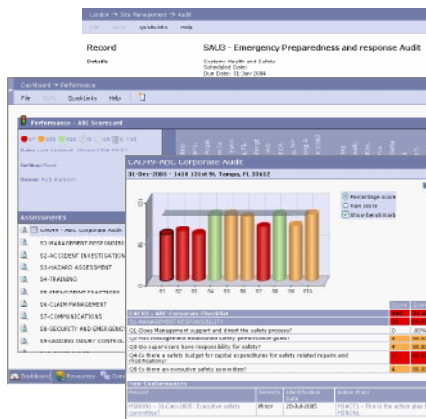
Landor → Site Management → Audit

File Tools QuickLinks Help

Record

SAU3 - Emergency Preparedness and response Audit

Details

System: Health and Safety
Scheduled Date:
Due Date: 31 Sep 2004

Dashboard → Performance

File Tools QuickLinks Help

Performance - ABC Scorecard

Settings: None

Owner: Bill Hamblin

Assessments

CAU45 - ABC Corporate Audit
S1-MANAGEMENT RESPONSIBILITY
S2-ACCIDENT INVESTIGATION
S3-HAZARD ASSESSMENT
S4-TRAINING
S5-EMPLOYEE PARTICIPATION
S6-CLAIM MANAGEMENT
S7-COMMUNICATIONS
S8-SECURITY AND EMERGENCY
S9-ONGOING COMPLIANCE CONTROL

Dashboard Resources

CAU45 - ABC Corporate Audit

31-Dec-2005 - 1410 131st St, Tampa, FL 33612

Percentage score
Raw score
Show benchmark

S1 S2 S3 S4 S5 S6 S7 S8 S9 S10

CAU45 - ABC Corporate Checklist
S1-MANAGEMENT RESPONSIBILITY
Q1-Does Management support and direct the safety process?
Q2-Has management established safety performance goals?
Q3-Do supervisors have responsibility for safety?
Q4-Is there a safety budget for capital expenditures for safety related repairs and modifications?
Q5-Is there an executive safety committee?

Non Conformances

| Record | Severity | Identification Date | Action Plans |
|---|---|---|---|
| NCR0001 - 31-Dec-2005: Executive safety committee | Minor | 20-Jul-2005 | ACP001 - This is the action plan ... |